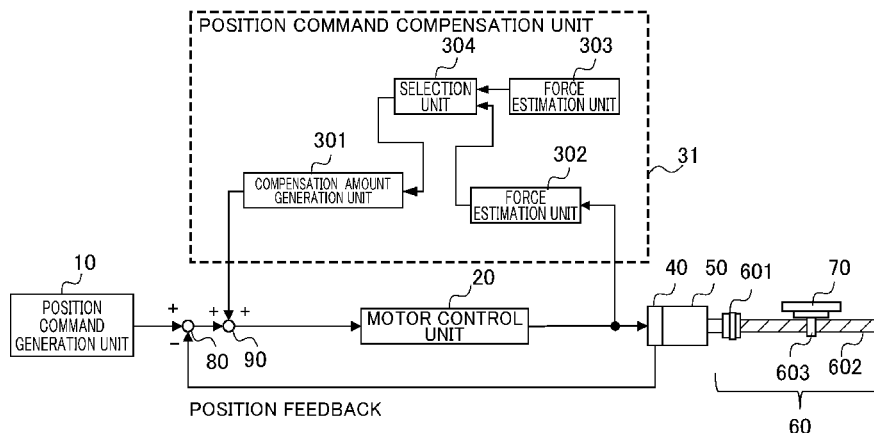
POSITION COMMAND COMPENSATION UNIT

304

303

SELECTION UNIT

FORCE ESTIMATION UNIT

301

302

31

COMPENSATION AMOUNT GENERATION UNIT

FORCE ESTIMATION UNIT

10

20

40

50

601

70

POSITION COMMAND GENERATION UNIT

+

+

+

−

80

90

MOTOR CONTROL UNIT

603

602

POSITION FEEDBACK

60